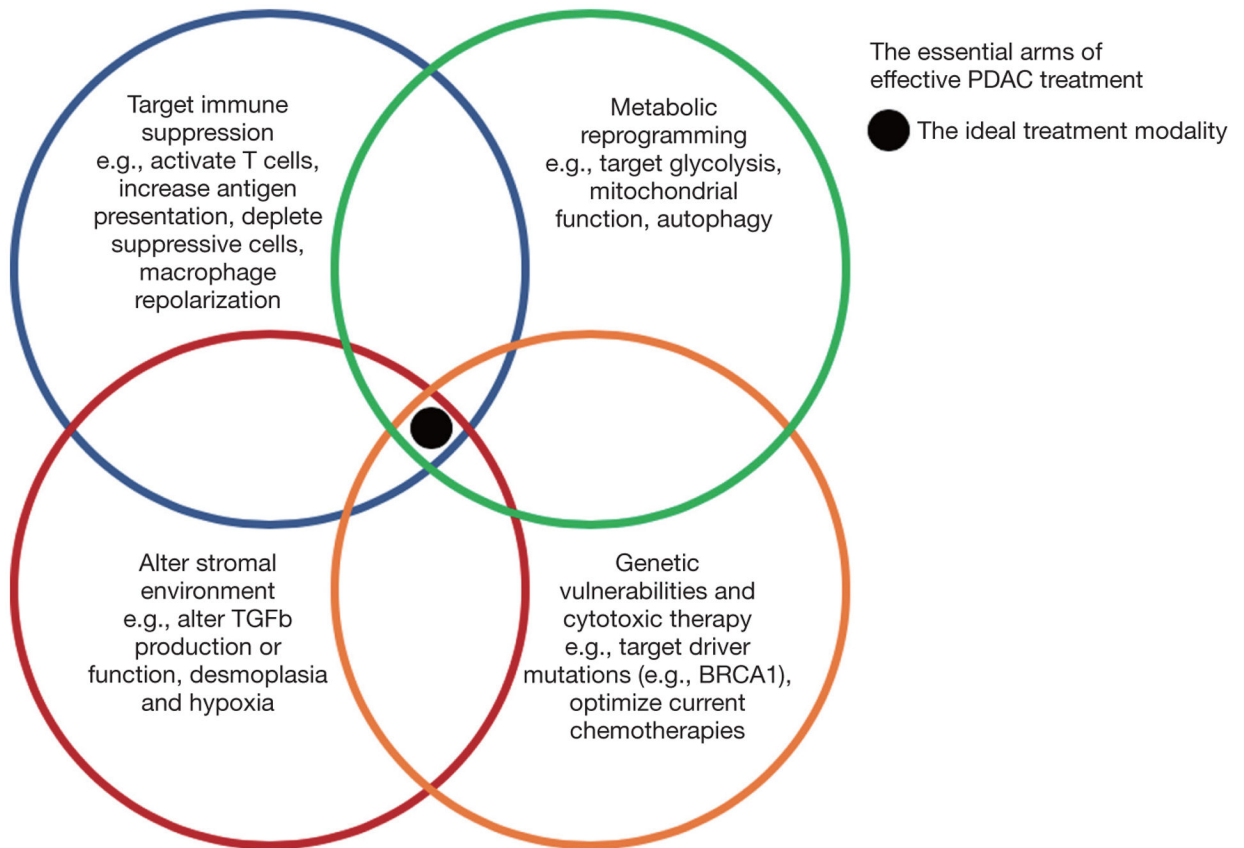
Target immune suppression e.g., activate T cells, increase antigen presentation, deplete suppressive cells, macrophage repolarization

Metabolic reprogramming e.g., target glycolysis, mitochondrial function, autophagy

The essential arms of effective PDAC treatment

The ideal treatment modality

Alter stromal environment e.g., alter TGFb production or function, desmoplasia and hypoxia

Genetic vulnerabilities and cytotoxic therapy e.g., target driver mutations (e.g., BRCA1), optimize current chemotherapies